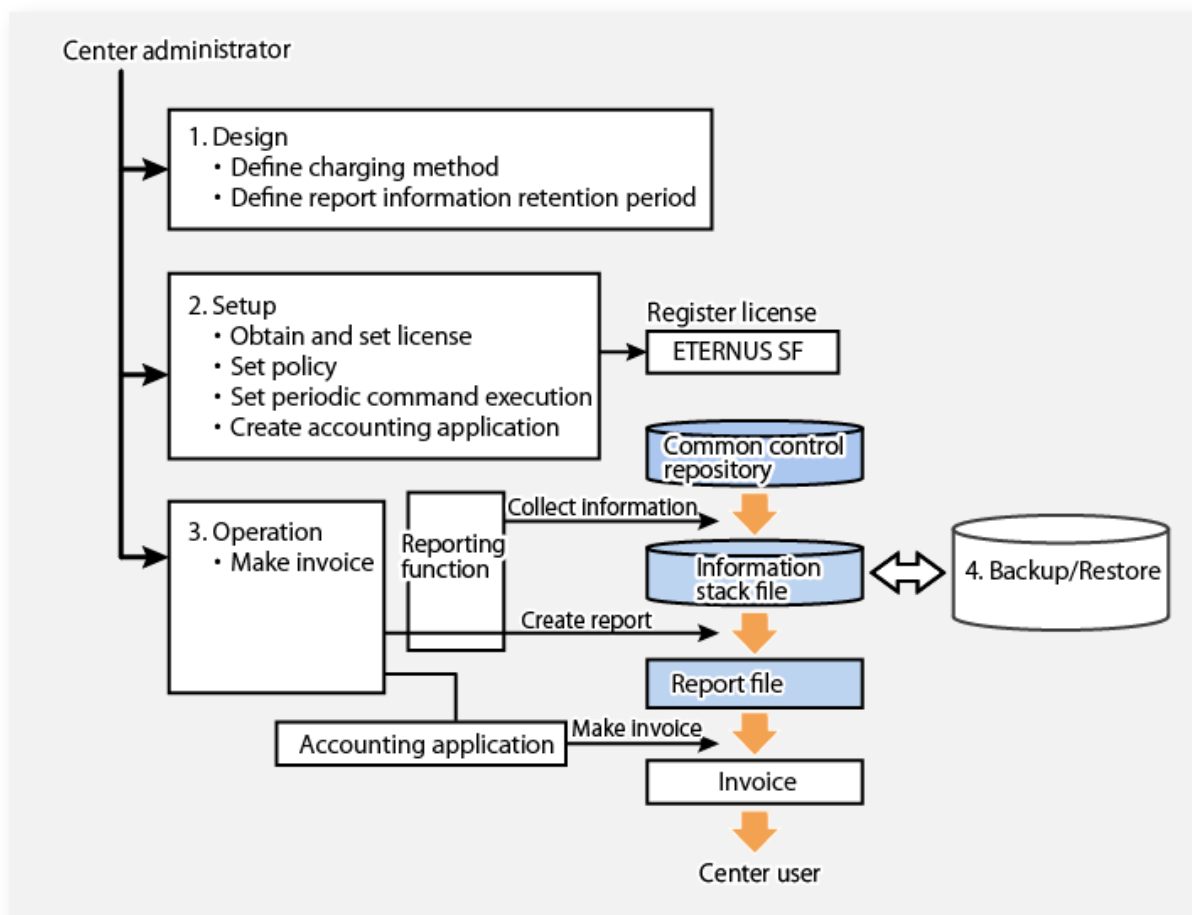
Center administrator

1. Design
・Define charging method
・Define report information retention period

2. Setup
・Obtain and set license
・Set policy
・Set periodic command execution
・Create accounting application

Register license
ETERNUS SF

Common control repository

3. Operation
・Make invoice

Reporting function

Collect information

Information stack file

4. Backup/Restore

Create report

Report file

Accounting application

Make invoice

Invoice

Center user